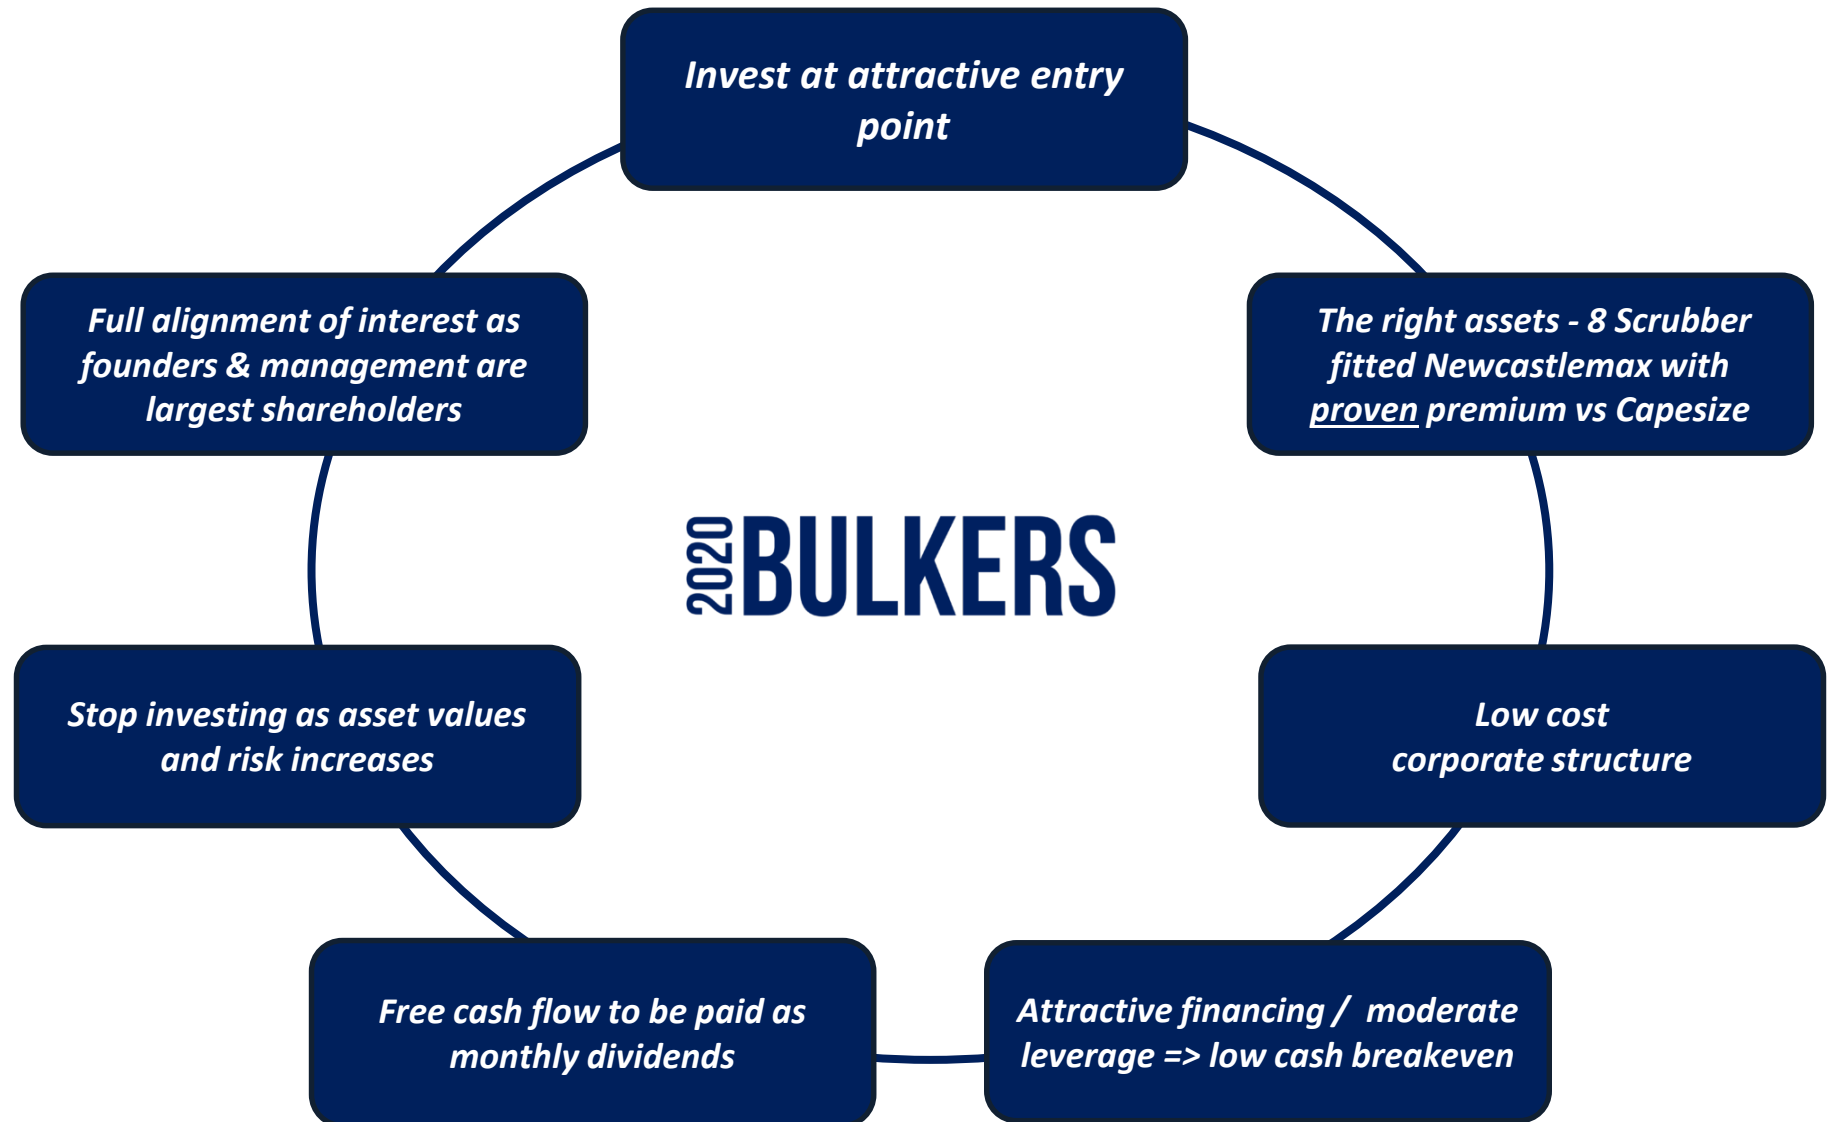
Invest at attractive entry point

The right assets - 8 Scrubber fitted Newcastlemax with proven premium vs Capesize

Low cost corporate structure

Attractive financing / moderate leverage => low cash breakeven

Free cash flow to be paid as monthly dividends

Stop investing as asset values and risk increases

Full alignment of interest as founders & management are largest shareholders

2020 BULKERS